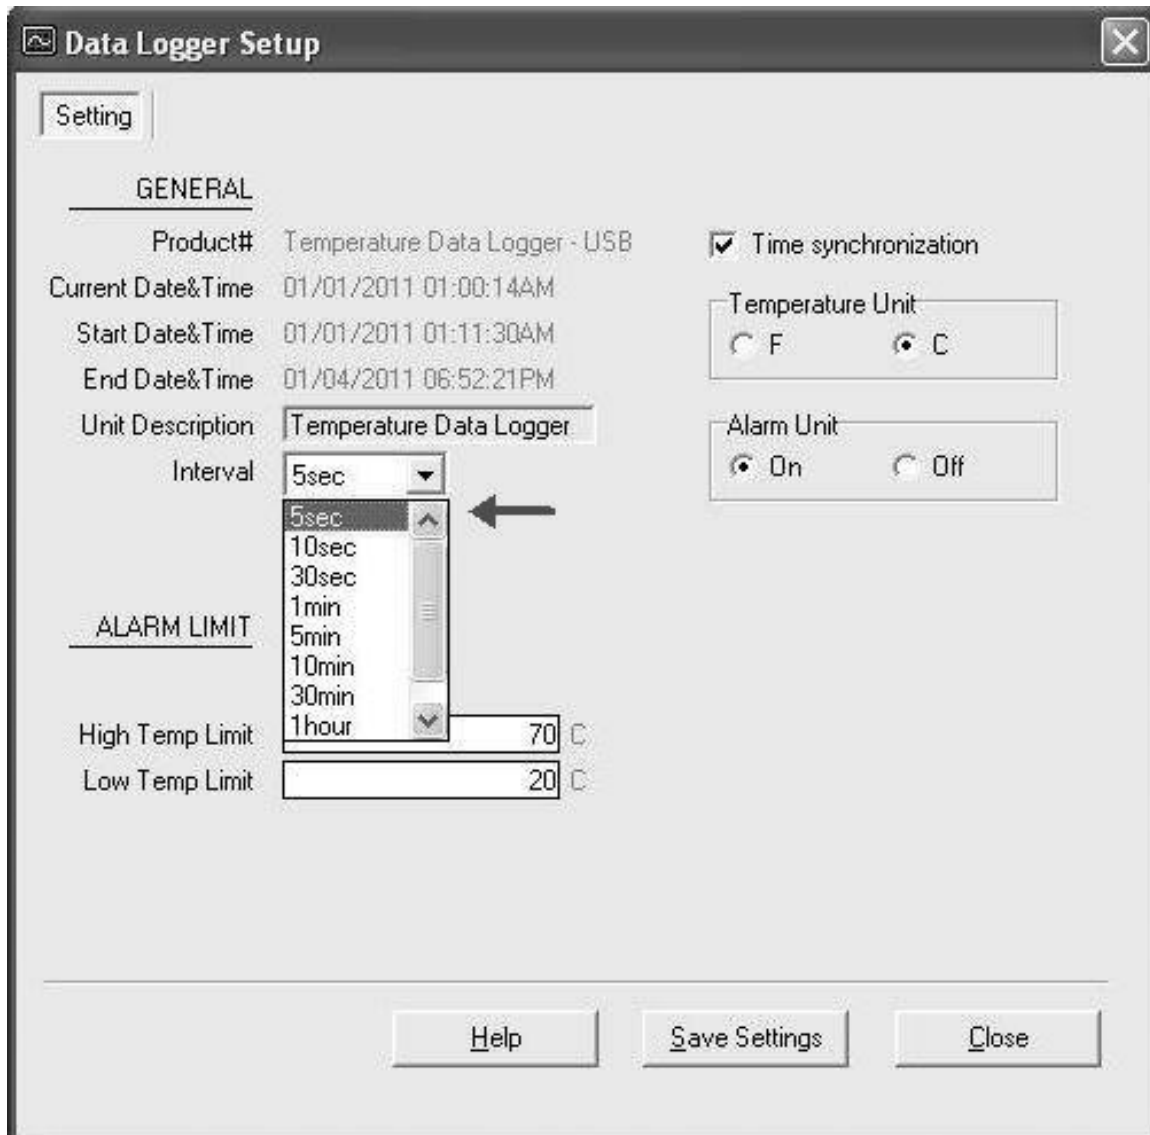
Data Logger Setup

Setting

GENERAL

Product# Temperature Data Logger - USB

Current Date&Time 01/01/2011 01:00:14AM

Start Date&Time 01/01/2011 01:11:30AM

End Date&Time 01/04/2011 06:52:21PM

Unit Description Temperature Data Logger

Interval 5sec

5sec
10sec
30sec
1min
5min
10min
30min
1hour

Time synchronization

Temperature Unit
F C

Alarm Unit
On Off

ALARM LIMIT

High Temp Limit 70 C

Low Temp Limit 20 C

Help Save Settings Close